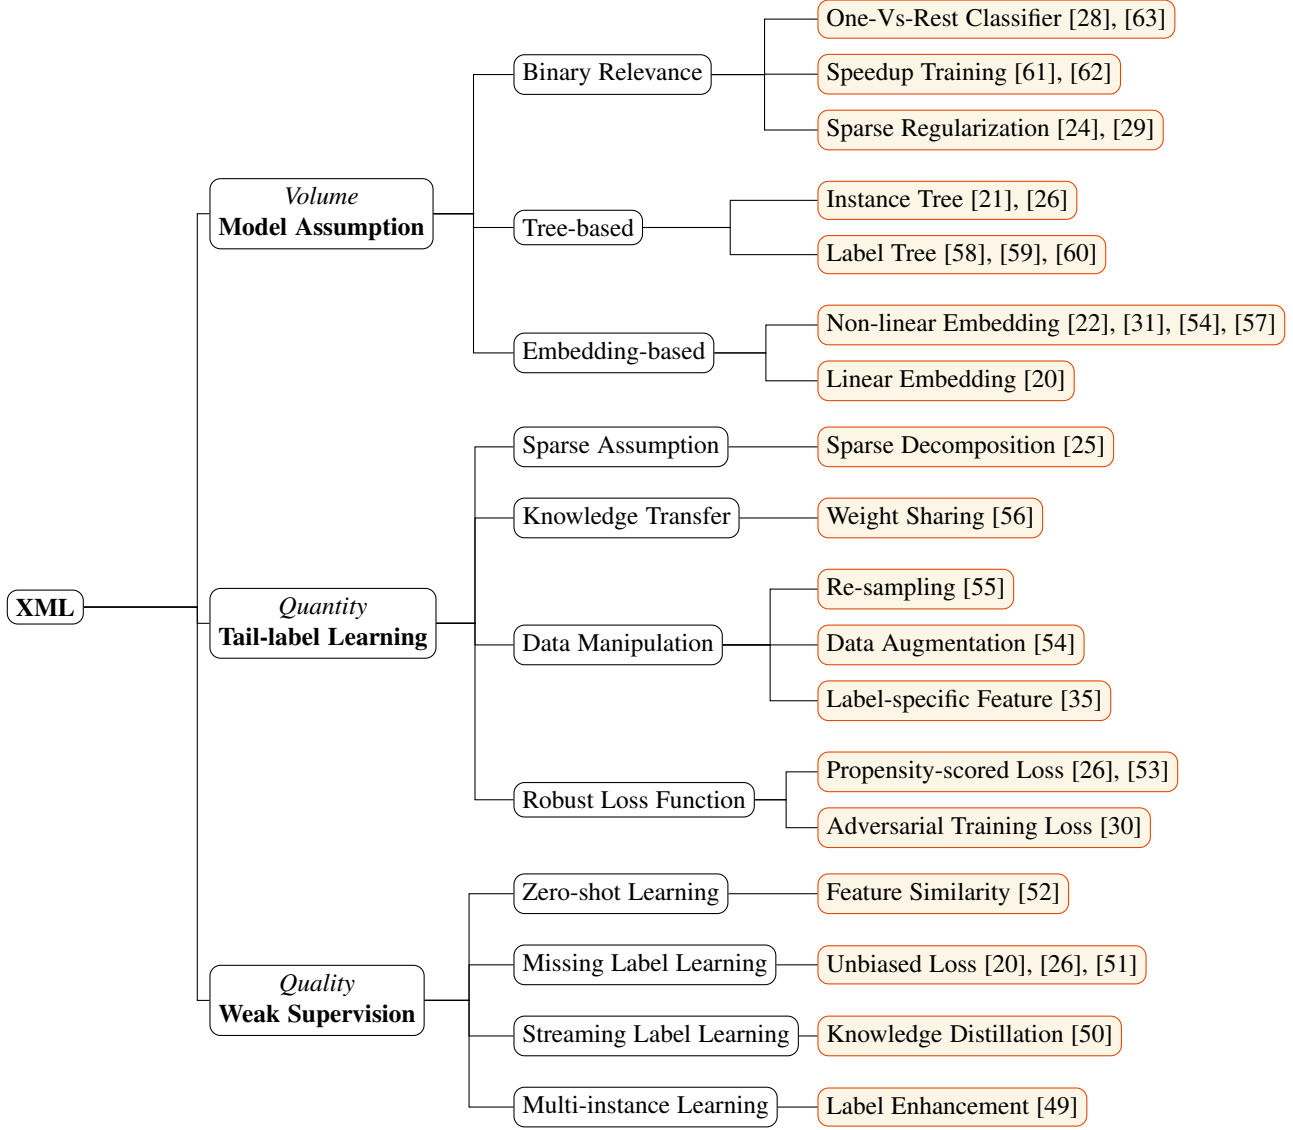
XML

Volume
Model Assumption

Binary Relevance

One-Vs-Rest Classifier [28], [63]

Speedup Training [61], [62]

Sparse Regularization [24], [29]

Tree-based

Instance Tree [21], [26]

Label Tree [58], [59], [60]

Embedding-based

Non-linear Embedding [22], [31], [54], [57]

Linear Embedding [20]

Quantity
Tail-label Learning

Sparse Assumption

Sparse Decomposition [25]

Knowledge Transfer

Weight Sharing [56]

Data Manipulation

Re-sampling [55]

Data Augmentation [54]

Label-specific Feature [35]

Robust Loss Function

Propensity-scored Loss [26], [53]

Adversarial Training Loss [30]

Quality
Weak Supervision

Zero-shot Learning

Feature Similarity [52]

Missing Label Learning

Unbiased Loss [20], [26], [51]

Streaming Label Learning

Knowledge Distillation [50]

Multi-instance Learning

Label Enhancement [49]